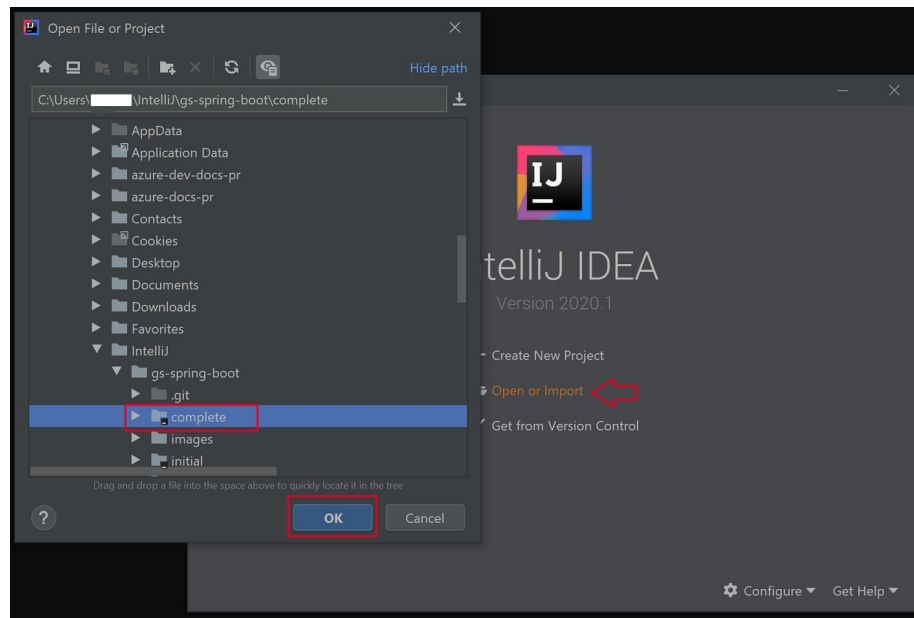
Open File or Project

Hide path

C:\Users\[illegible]\IntelliJ\gs-spring-boot\complete

AppData
Application Data
azure-dev-docs-pr
azure-docs-pr
Contacts
Cookies
Desktop
Documents
Downloads
Favorites
IntelliJ
gs-spring-boot
.git
complete
images
initial

Drag and drop a file into the space above to quickly locate it in the tree

?
OK
Cancel

IJ
IntelliJ IDEA
Version 2020.1

+ Create New Project
Open or Import
Get from Version Control

Configure ▾ Get Help ▾